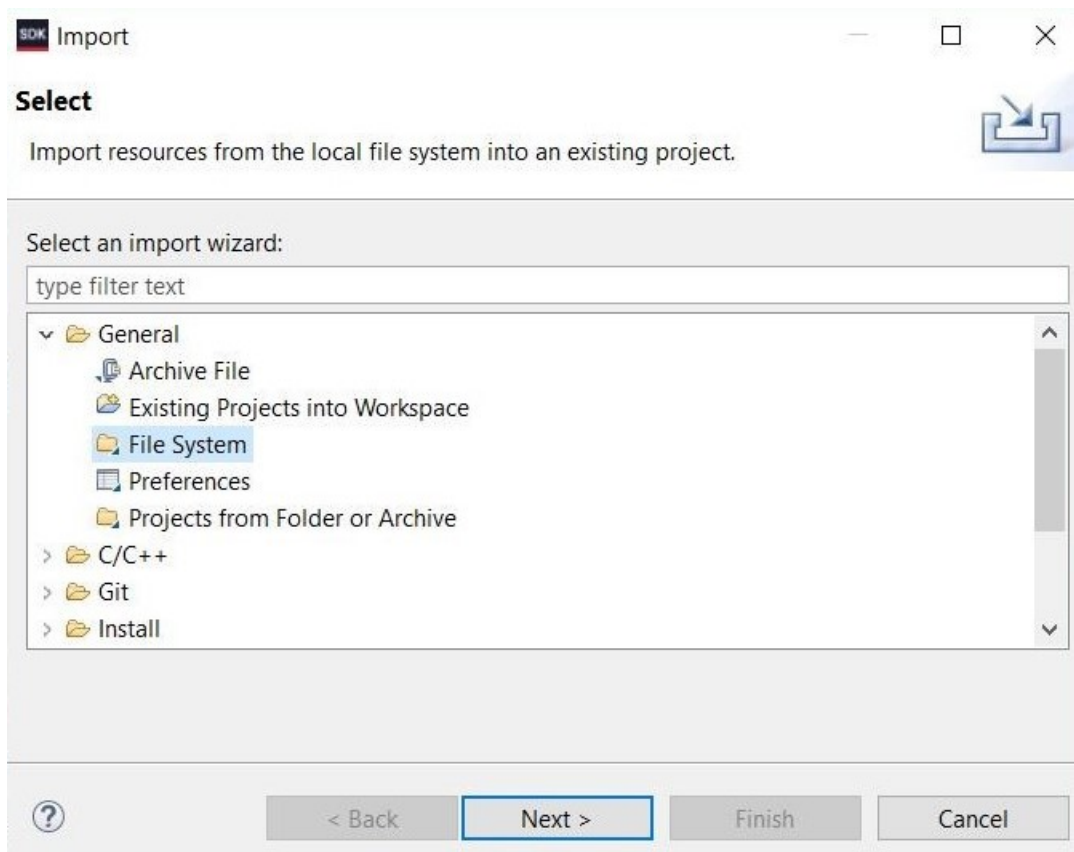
SDK Import

Select

Import resources from the local file system into an existing project.

Select an import wizard:

type filter text

General
Archive File
Existing Projects into Workspace
File System
Preferences
Projects from Folder or Archive
C/C++
Git
Install

?

< Back

Next >

Finish

Cancel